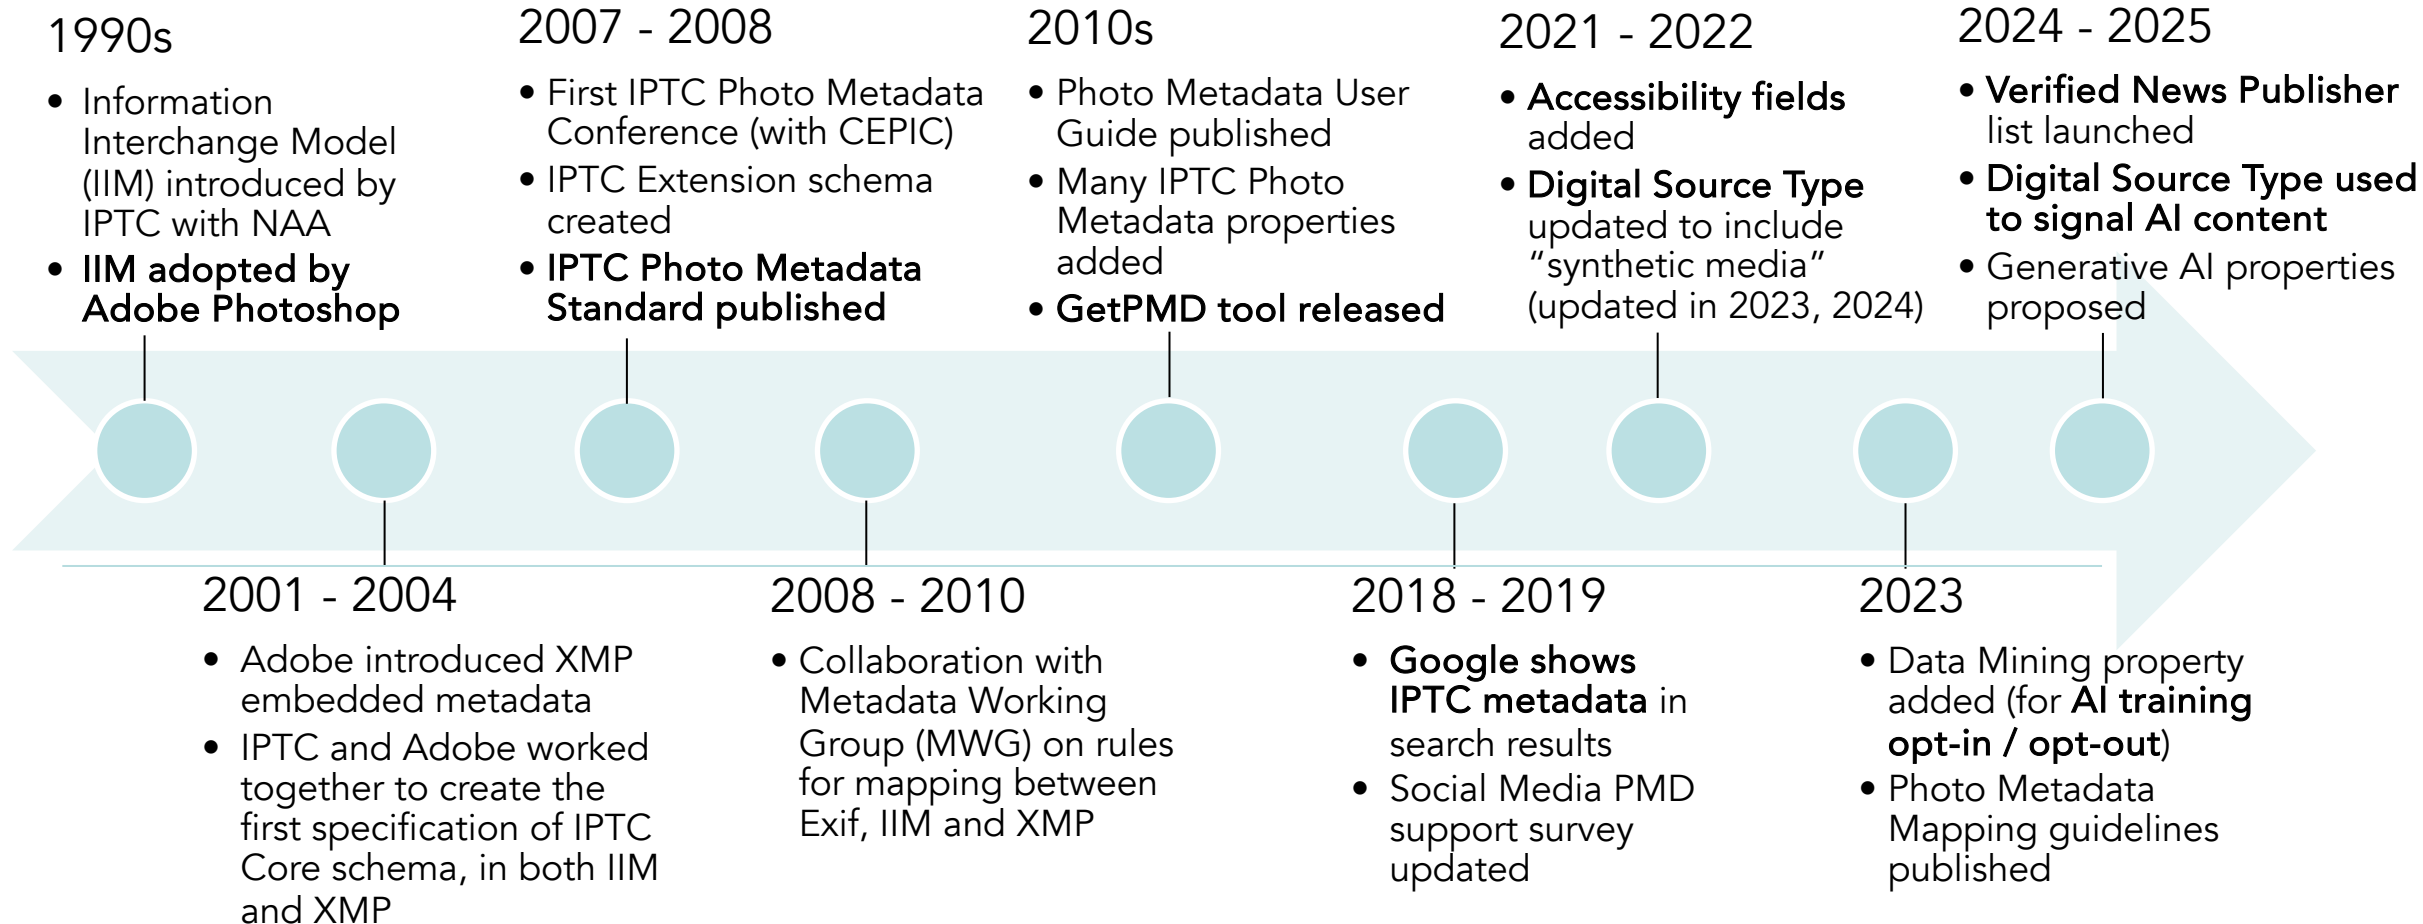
1990s

- Information Interchange Model (IIM) introduced by IPTC with NAA
- IIM adopted by Adobe Photoshop

2007 - 2008

- First IPTC Photo Metadata Conference (with CEPIC)
- IPTC Extension schema created
- IPTC Photo Metadata Standard published

2010s

- Photo Metadata User Guide published
- Many IPTC Photo Metadata properties added
- GetPMD tool released

2021 - 2022

- Accessibility fields added
- Digital Source Type updated to include "synthetic media" (updated in 2023, 2024)

2024 - 2025

- Verified News Publisher list launched
- Digital Source Type used to signal AI content
- Generative AI properties proposed

2001 - 2004

- Adobe introduced XMP embedded metadata
- IPTC and Adobe worked together to create the first specification of IPTC Core schema, in both IIM and XMP

2008 - 2010

- Collaboration with Metadata Working Group (MWG) on rules for mapping between Exif, IIM and XMP

2018 - 2019

- Google shows IPTC metadata in search results
- Social Media PMD support survey updated

2023

- Data Mining property added (for AI training opt-in / opt-out)
- Photo Metadata Mapping guidelines published